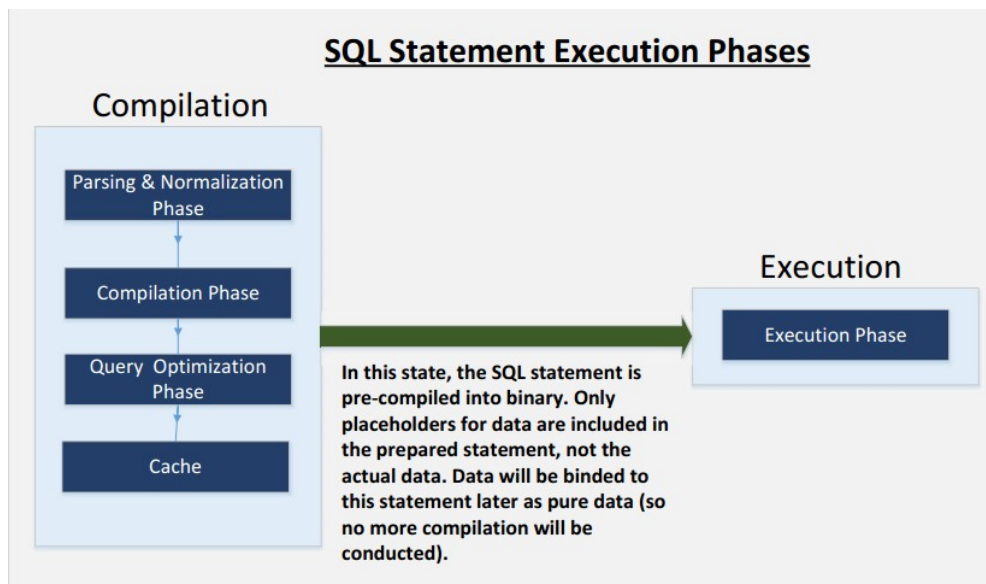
SQL Statement Execution Phases

Compilation

Parsing & Normalization Phase

Compilation Phase

Query Optimization Phase

Cache

Execution

Execution Phase

In this state, the SQL statement is pre-compiled into binary. Only placeholders for data are included in the prepared statement, not the actual data. Data will be binded to this statement later as pure data (so no more compilation will be conducted).